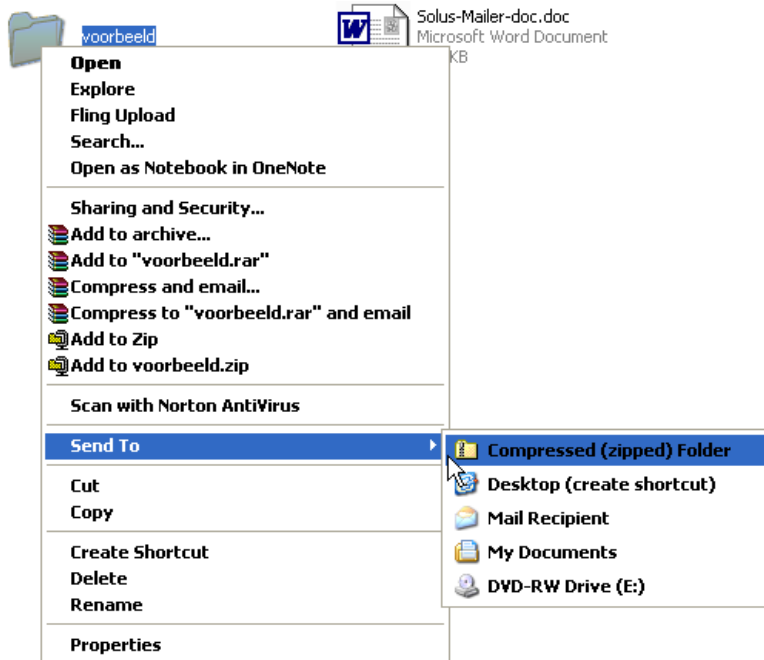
voorbeeld

Solus-Mailer-doc.doc
Microsoft Word Document
KB

Open
Explore
Fling Upload
Search...
Open as Notebook in OneNote

Sharing and Security...
Add to archive...
Add to "voorbeeld.rar"
Compress and email...
Compress to "voorbeeld.rar" and email
Add to Zip
Add to voorbeeld.zip

Scan with Norton AntiVirus

Send To

Cut
Copy

Create Shortcut
Delete
Rename

Properties

Compressed (zipped) Folder
Desktop (create shortcut)
Mail Recipient
My Documents
DVD-RW Drive (E:)